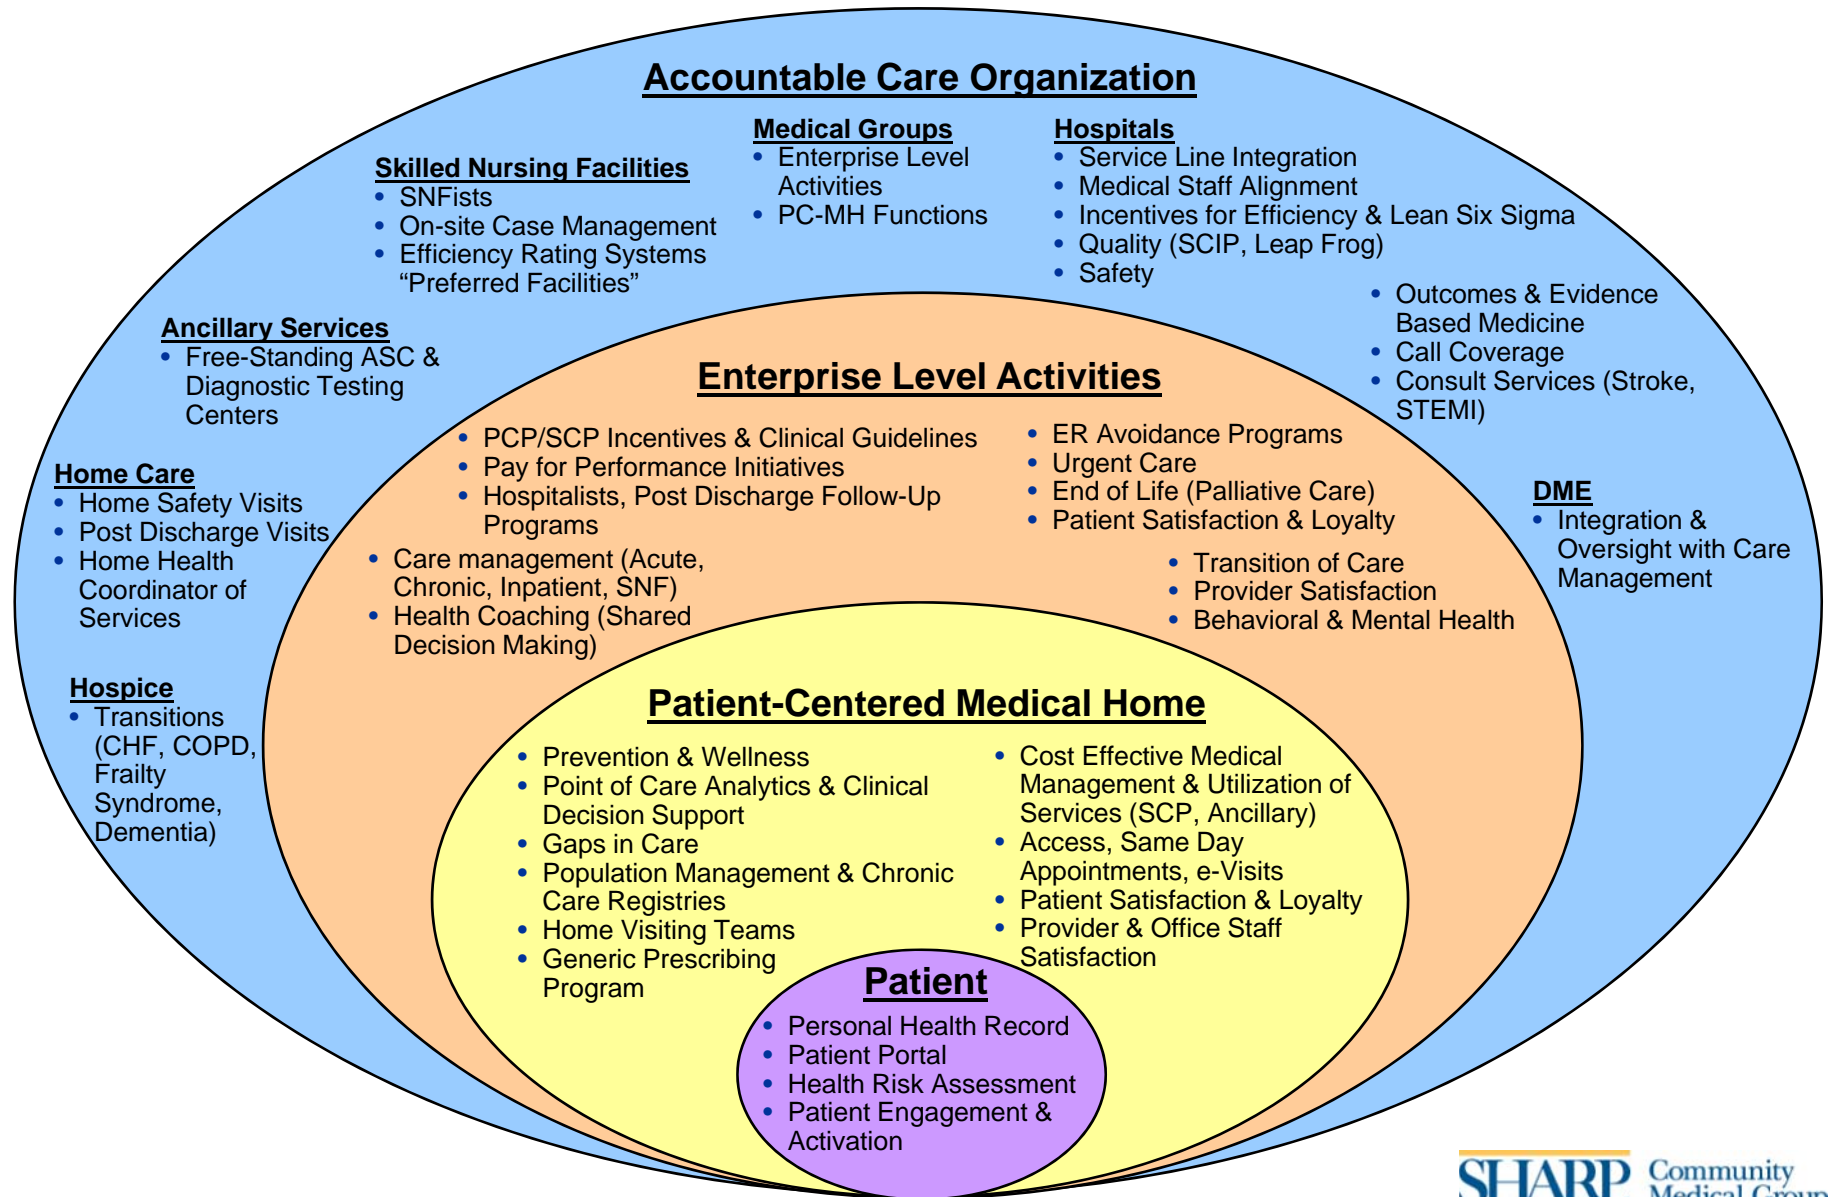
Accountable Care Organization

Skilled Nursing Facilities
- SNFists
- On-site Case Management
- Efficiency Rating Systems "Preferred Facilities"

Medical Groups
- Enterprise Level Activities
- PC-MH Functions

Hospitals
- Service Line Integration
- Medical Staff Alignment
- Incentives for Efficiency & Lean Six Sigma
- Quality (SCIP, Leap Frog)
- Safety

- Outcomes & Evidence Based Medicine
- Call Coverage
- Consult Services (Stroke, STEMI)

Ancillary Services
- Free-Standing ASC & Diagnostic Testing Centers

Home Care
- Home Safety Visits
- Post Discharge Visits
- Home Health Coordinator of Services

Hospice
- Transitions (CHF, COPD, Frailty Syndrome, Dementia)

DME
- Integration & Oversight with Care Management

Enterprise Level Activities

- PCP/SCP Incentives & Clinical Guidelines
- Pay for Performance Initiatives
- Hospitalists, Post Discharge Follow-Up Programs

- ER Avoidance Programs
- Urgent Care
- End of Life (Palliative Care)
- Patient Satisfaction & Loyalty

- Care management (Acute, Chronic, Inpatient, SNF)
- Health Coaching (Shared Decision Making)

- Transition of Care
- Provider Satisfaction
- Behavioral & Mental Health

Patient-Centered Medical Home

- Prevention & Wellness
- Point of Care Analytics & Clinical Decision Support
- Gaps in Care
- Population Management & Chronic Care Registries
- Home Visiting Teams
- Generic Prescribing Program

- Cost Effective Medical Management & Utilization of Services (SCP, Ancillary)
- Access, Same Day Appointments, e-Visits
- Patient Satisfaction & Loyalty
- Provider & Office Staff Satisfaction

Patient
- Personal Health Record
- Patient Portal
- Health Risk Assessment
- Patient Engagement & Activation

SHARP Community Medical Group